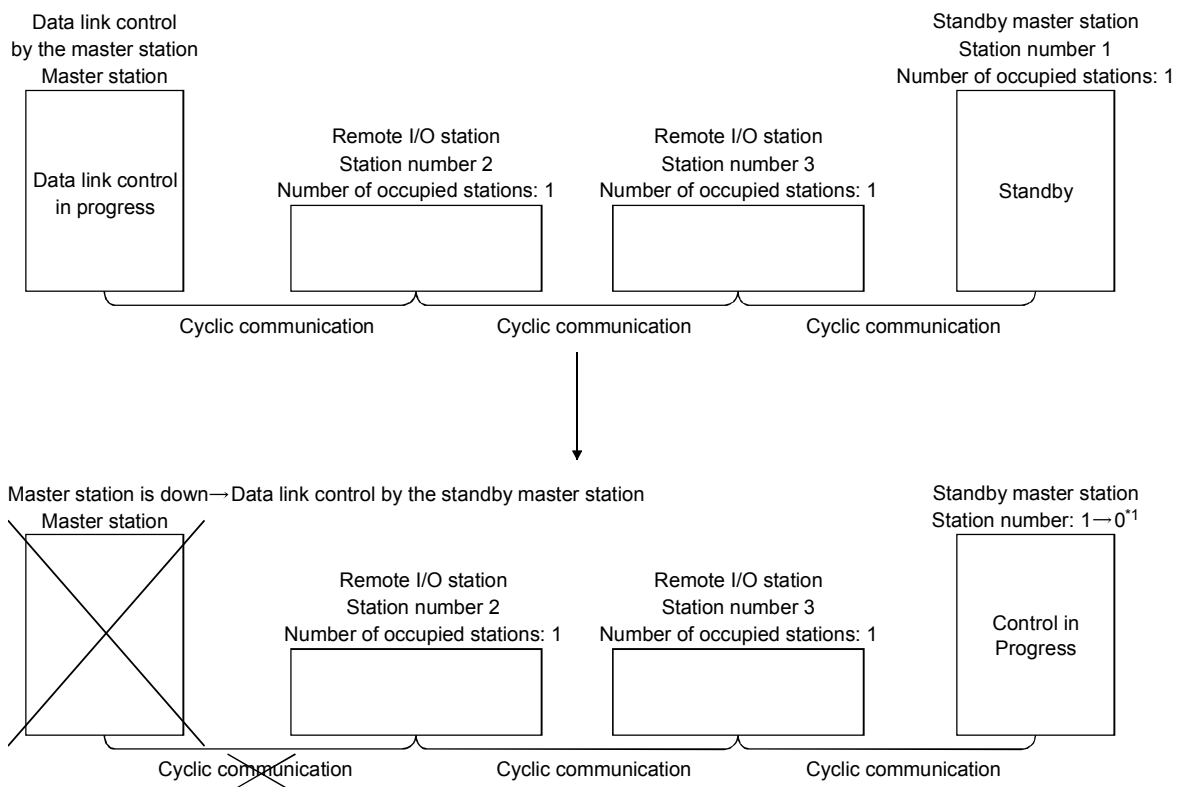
Data link control by the master station
Master station

Data link control in progress

Remote I/O station
Station number 2
Number of occupied stations: 1

Remote I/O station
Station number 3
Number of occupied stations: 1

Standby master station
Station number 1
Number of occupied stations: 1

Standby

Cyclic communication
Cyclic communication
Cyclic communication

Master station is down→Data link control by the standby master station
Master station

Remote I/O station
Station number 2
Number of occupied stations: 1

Remote I/O station
Station number 3
Number of occupied stations: 1

Standby master station
Station number: 1→0$^{*1}$

Control in Progress

Cyclic communication
Cyclic communication
Cyclic communication